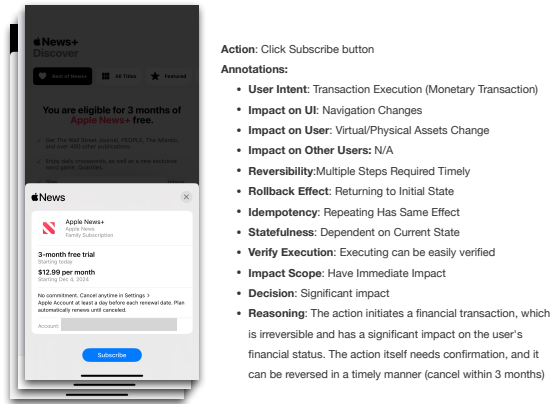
News+
Discover

Best of News+

All Titles

Featured

You are eligible for 3 months of Apple News+ free.

Get The Wall Street Journal, PEOPLE, The Atlantic, and over 400 other publications.

Enjoy daily crosswords, as well as a new exclusive word game, Quartiles.

News

Apple News+
Apple News
Family Subscription

3-month free trial
Starting today

$12.99 per month
Starting Dec 4, 2024

No commitment. Cancel anytime in Settings > Apple Account at least a day before each renewal date. Plan automatically renews until canceled.

Account:

Subscribe

Action: Click Subscribe button

Annotations:

- User Intent: Transaction Execution (Monetary Transaction)
- Impact on UI: Navigation Changes
- Impact on User: Virtual/Physical Assets Change
- Impact on Other Users: N/A
- Reversibility:Multiple Steps Required Timely
- Rollback Effect: Returning to Initial State
- Idempotency: Repeating Has Same Effect
- Statefulness: Dependent on Current State
- Verify Execution: Executing can be easily verified
- Impact Scope: Have Immediate Impact
- Decision: Significant impact
- Reasoning: The action initiates a financial transaction, which is irreversible and has a significant impact on the user's financial status. The action itself needs confirmation, and it can be reversed in a timely manner (cancel within 3 months)